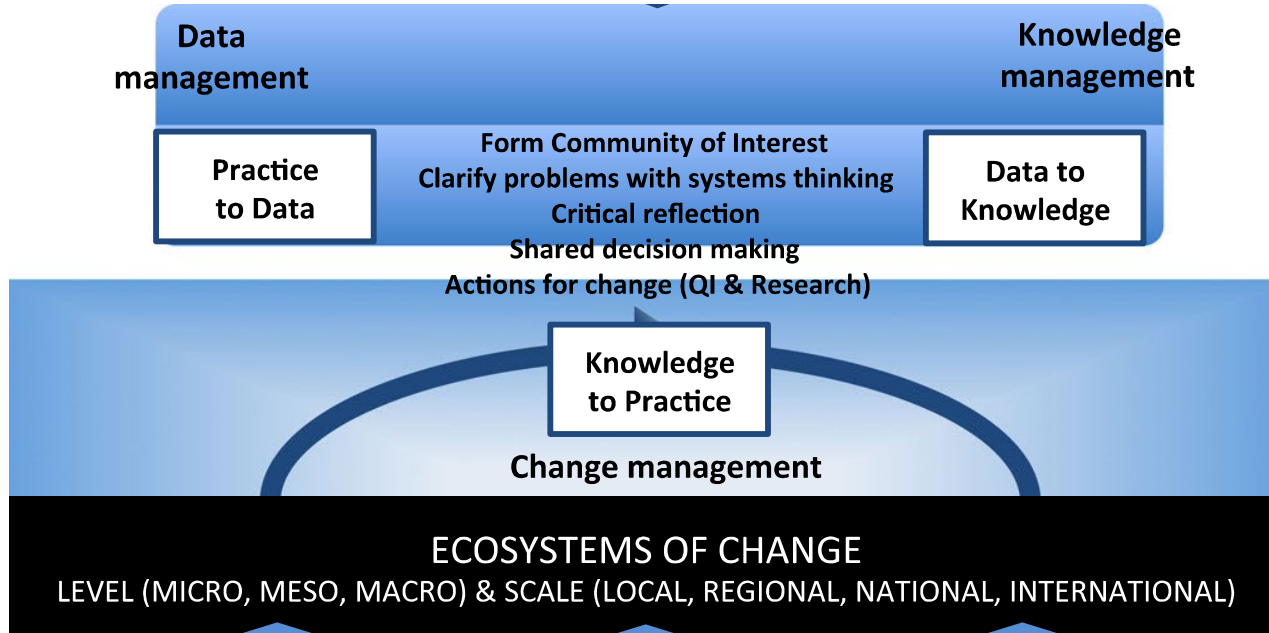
Data management

Knowledge management

Practice to Data

Form Community of Interest
Clarify problems with systems thinking
Critical reflection
Shared decision making
Actions for change (QI & Research)

Data to Knowledge

Knowledge to Practice

Change management

ECOSYSTEMS OF CHANGE
LEVEL (MICRO, MESO, MACRO) & SCALE (LOCAL, REGIONAL, NATIONAL, INTERNATIONAL)